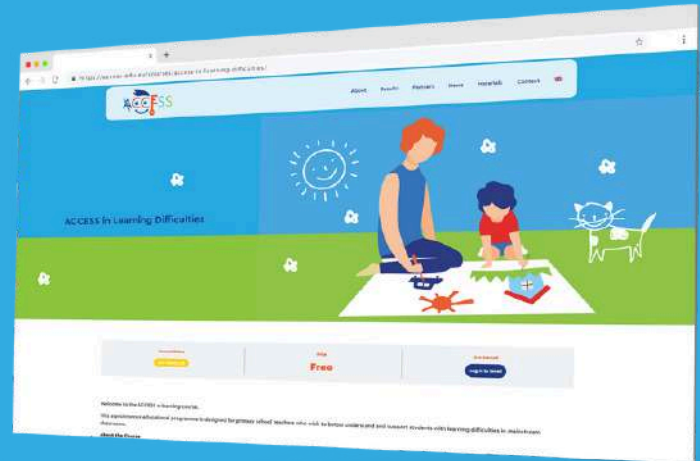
https://access-edu.eu/courses/access-in-learning-difficulties/

ACCESS

About Results Partners News Materials Contact

ACCESS in Learning Difficulties

Free

Log in to Enroll

Welcome to the ACCESS e-learning course.

This asynchronous educational programme is designed for primary school teachers who wish to better understand and support students with learning difficulties in mainstream classrooms.

About the Course